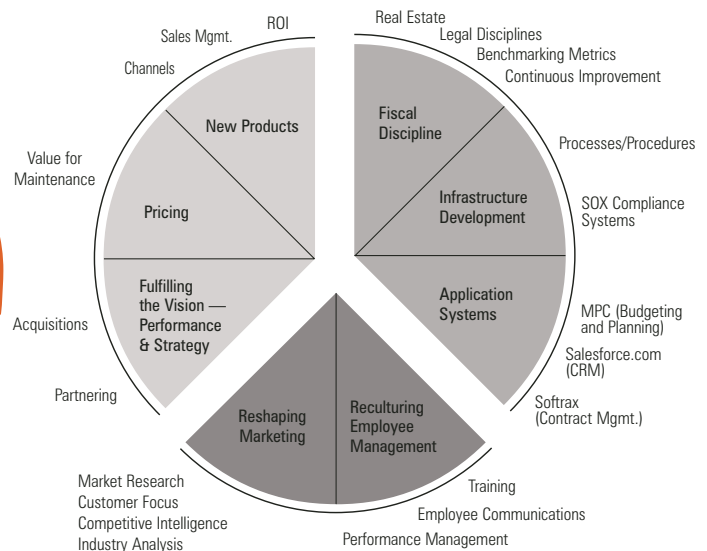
ROI
Sales Mgmt.
Channels
New Products
Value for Maintenance
Pricing
Fulfilling the Vision — Performance & Strategy
Acquisitions
Partnering

Real Estate
Legal Disciplines
Benchmarking Metrics
Continuous Improvement
Fiscal Discipline
Processes/Procedures
Infrastructure Development
SOX Compliance Systems
Application Systems
MPC (Budgeting and Planning)
Salesforce.com (CRM)
Softrax (Contract Mgmt.)

Reshaping Marketing
Reculturing Employee Management
Market Research
Customer Focus
Competitive Intelligence
Industry Analysis
Training
Employee Communications
Performance Management